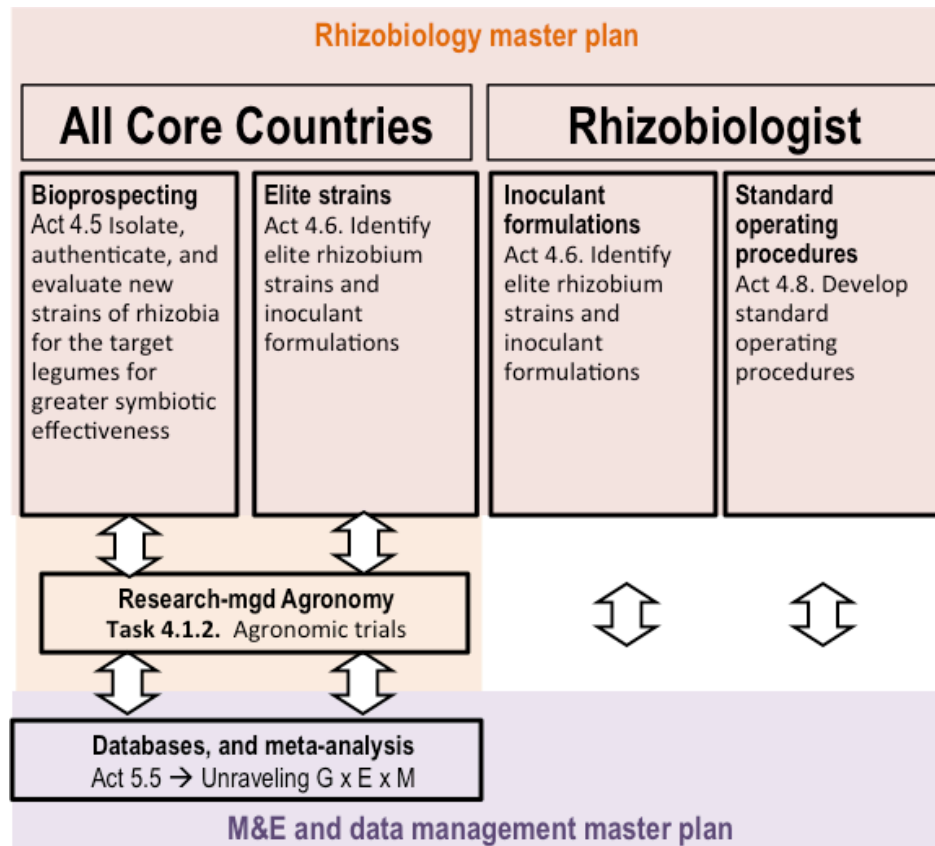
Rhizobiology master plan

All Core Countries

Rhizobiologist

Bioprospecting
Act 4.5 Isolate, authenticate, and evaluate new strains of rhizobia for the target legumes for greater symbiotic effectiveness

Elite strains
Act 4.6. Identify elite rhizobium strains and inoculant formulations

Inoculant formulations
Act 4.6. Identify elite rhizobium strains and inoculant formulations

Standard operating procedures
Act 4.8. Develop standard operating procedures

Research-mgd Agronomy
Task 4.1.2. Agronomic trials

Databases, and meta-analysis
Act 5.5 → Unraveling G x E x M

M&E and data management master plan